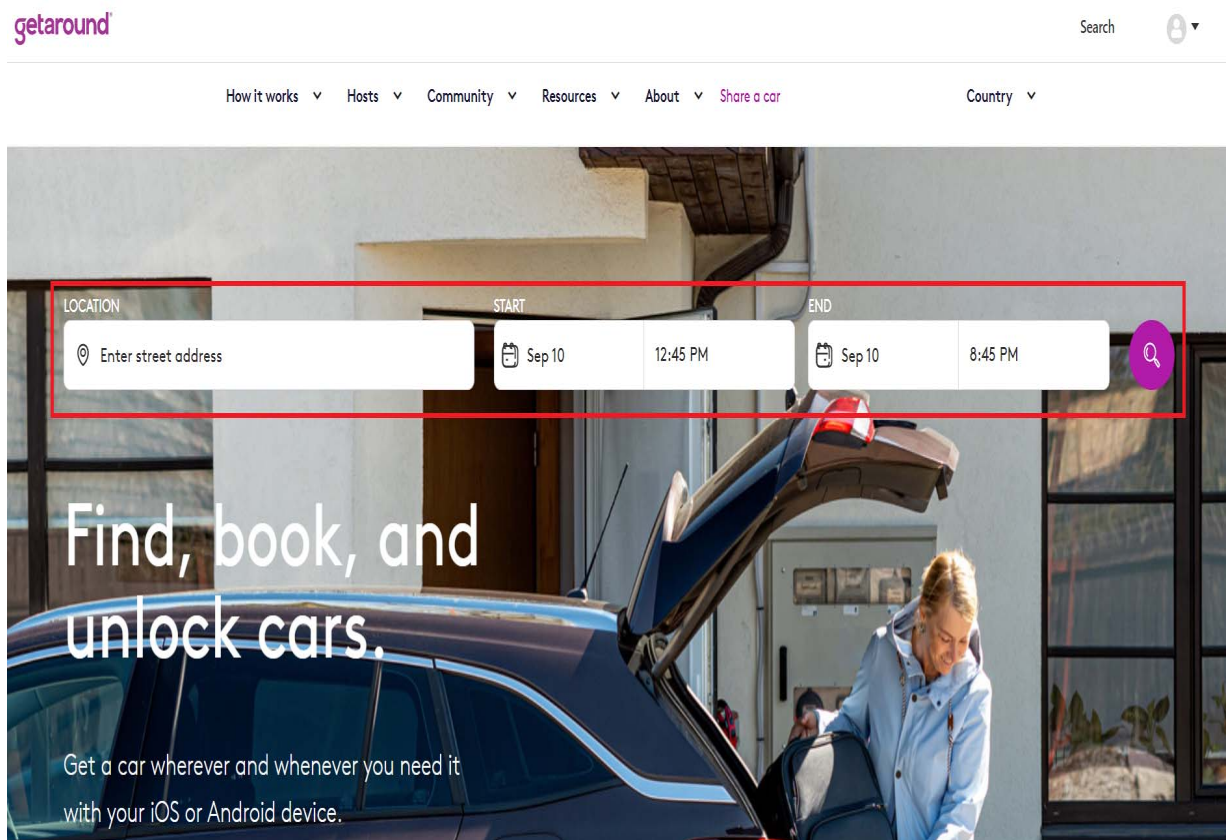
getaround

Search

How it works Hosts Community Resources About Share a car

Country

LOCATION
Enter street address

START
Sep 10
12:45 PM

END
Sep 10
8:45 PM

Find, book, and unlock cars.

Get a car wherever and whenever you need it with your iOS or Android device.